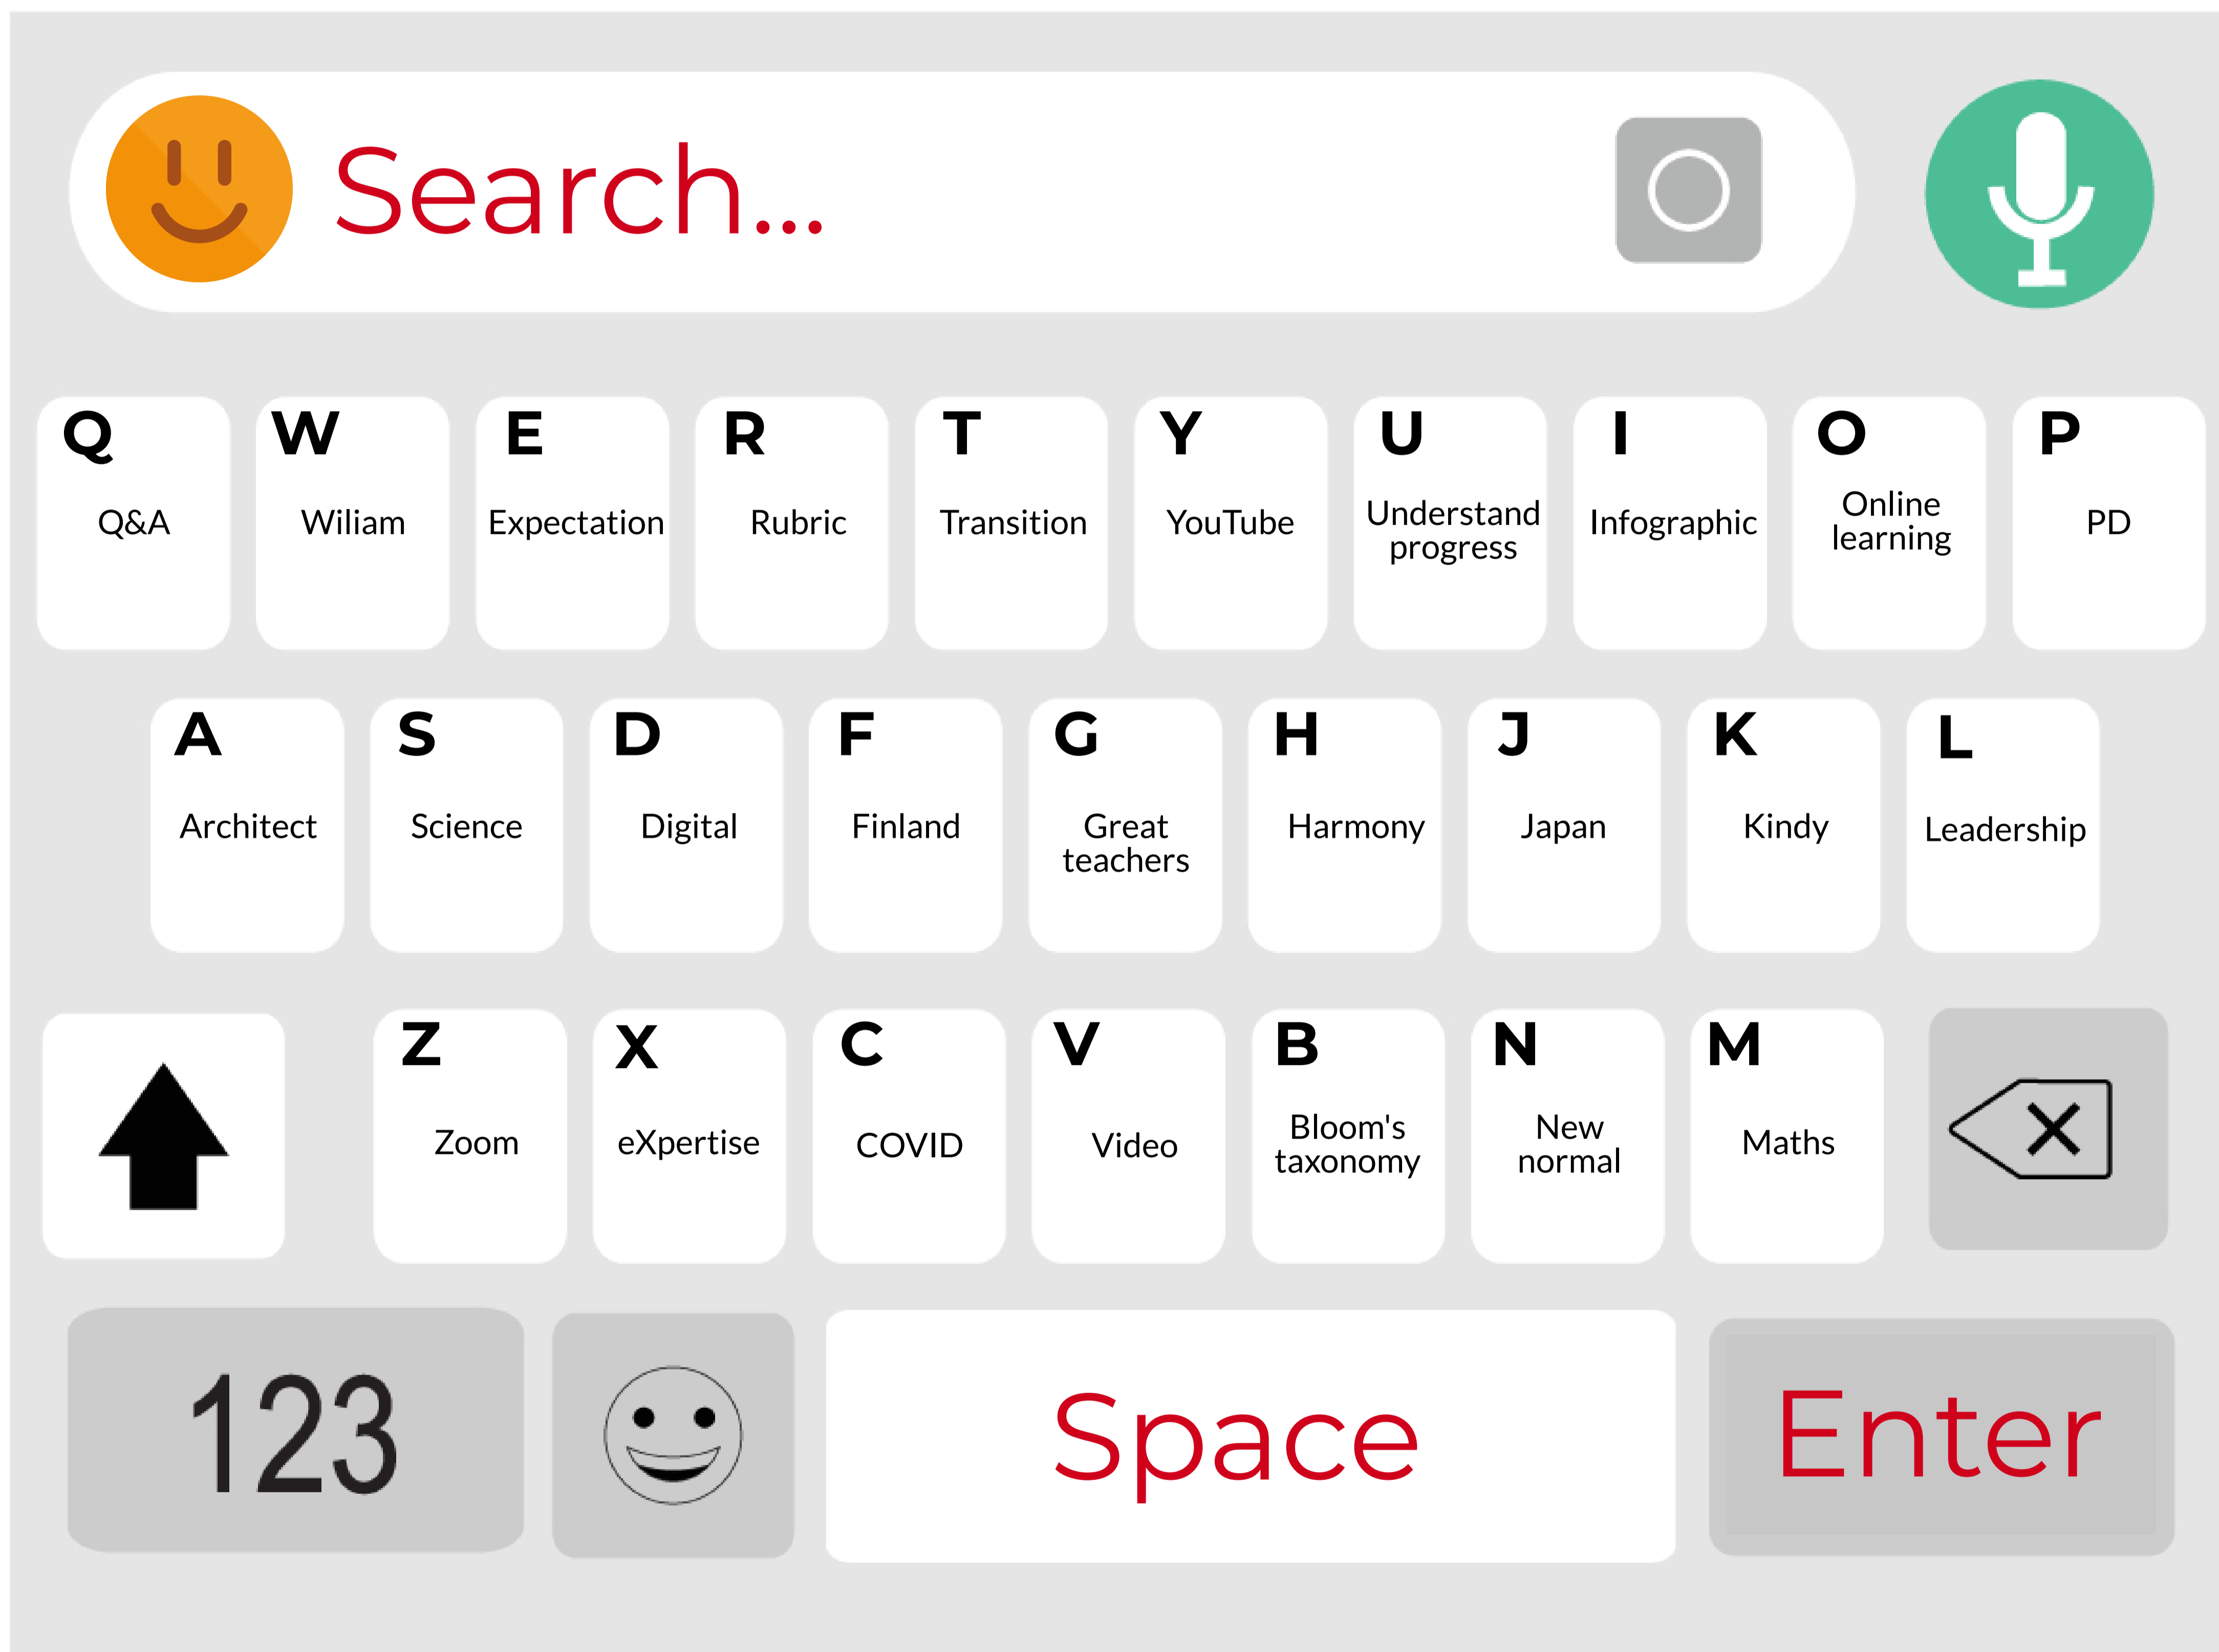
Search...

Q
Q&A

W
Wiliam

E
Expectation

R
Rubric

T
Transition

Y
YouTube

U
Understand progress

I
Infographic

O
Online learning

P
PD

A
Architect

S
Science

D
Digital

F
Finland

G
Great teachers

H
Harmony

J
Japan

K
Kindy

L
Leadership

Z
Zoom

X
eXpertise

C
COVID

V
Video

B
Bloom's taxonomy

N
New normal

M
Maths

123

Space

Enter